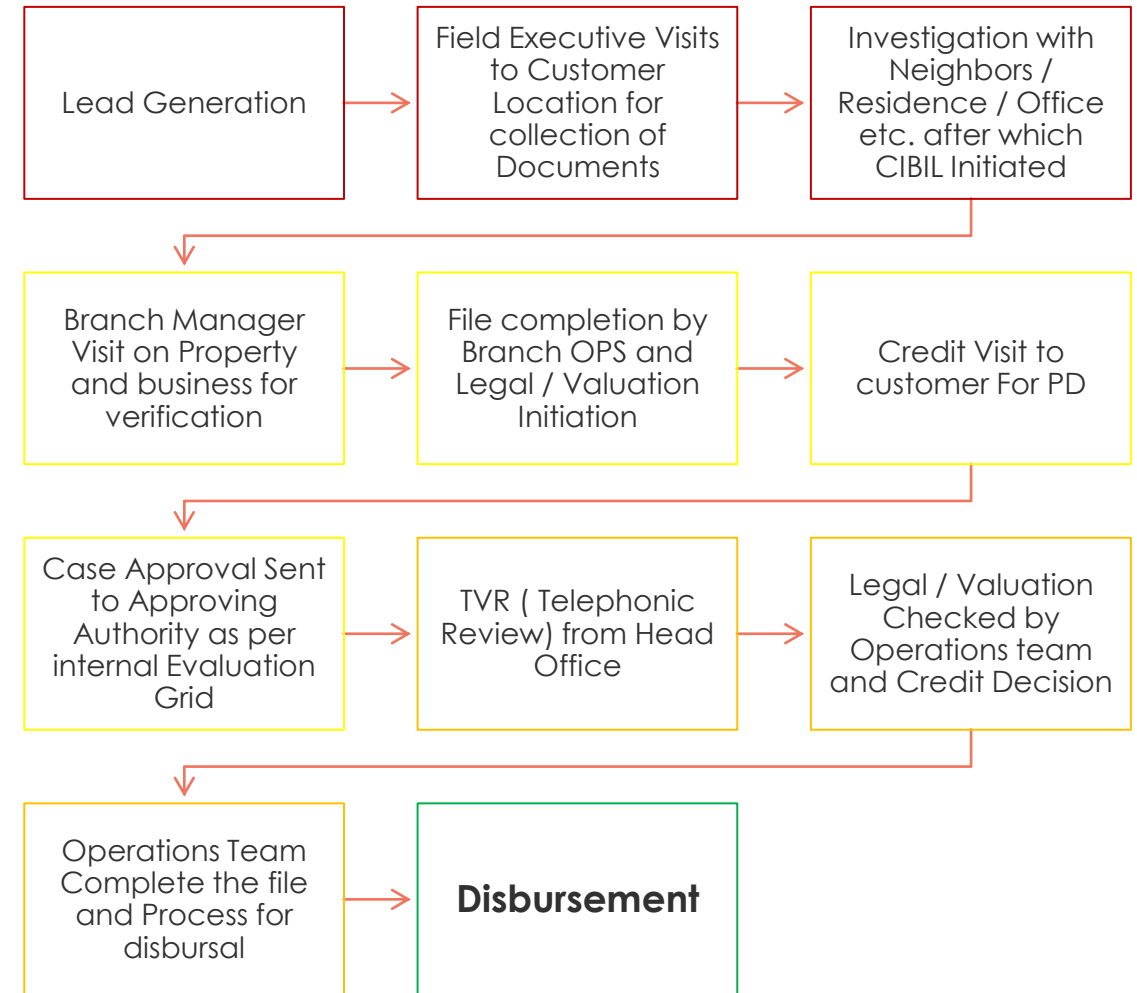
Lead Generation

Field Executive Visits to Customer Location for collection of Documents

Investigation with Neighbors / Residence / Office etc. after which CIBIL Initiated

Branch Manager Visit on Property and business for verification

File completion by Branch OPS and Legal / Valuation Initiation

Credit Visit to customer For PD

Case Approval Sent to Approving Authority as per internal Evaluation Grid

TVR ( Telephonic Review) from Head Office

Legal / Valuation Checked by Operations team and Credit Decision

Operations Team Complete the file and Process for disbursal

**Disbursement**